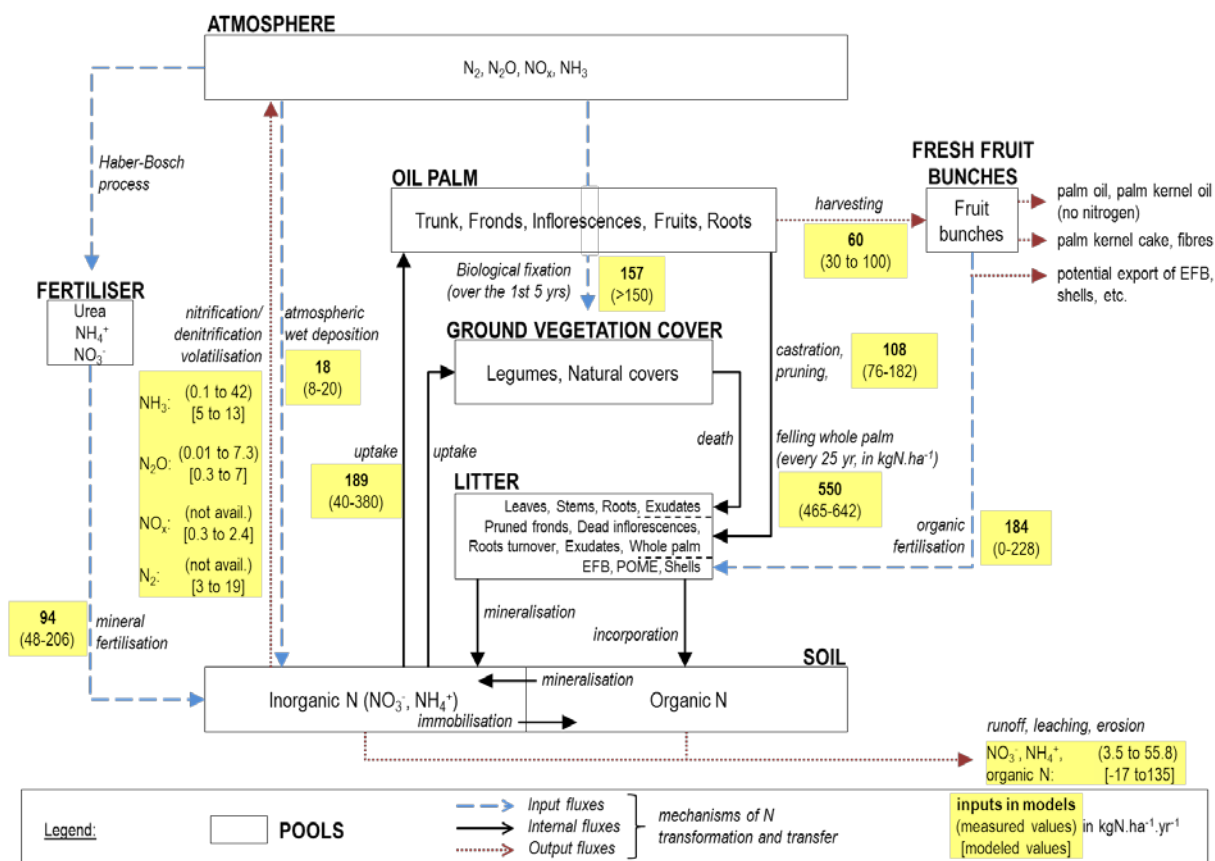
ATMOSPHERE

$N_2$, $N_2O$, $NO_x$, $NH_3$

Haber-Bosch process

FERTILISER
Urea
$NH_4^+$
$NO_3^-$

nitrification/ denitrification volatilisation

atmospheric wet deposition

18
(8-20)

$NH_3$: (0.1 to 42) [5 to 13]

$N_2O$: (0.01 to 7.3) [0.3 to 7]

$NO_x$: (not avail.) [0.3 to 2.4]

$N_2$: (not avail.) [3 to 19]

94
(48-206)

mineral fertilisation

OIL PALM
Trunk, Fronds, Inflorescences, Fruits, Roots

Biological fixation (over the 1st 5 yrs)

157
(>150)

harvesting

60
(30 to 100)

FRESH FRUIT BUNCHES
Fruit bunches

palm oil, palm kernel oil (no nitrogen)

palm kernel cake, fibres

potential export of EFB, shells, etc.

GROUND VEGETATION COVER
Legumes, Natural covers

castration, pruning,

108
(76-182)

death

uptake

189
(40-380)

uptake

felling whole palm (every 25 yr, in kgN.ha$^{-1}$)

550
(465-642)

LITTER
Leaves, Stems, Roots, Exudates
Pruned fronds, Dead inflorescences, Roots turnover, Exudates, Whole palm
EFB, POME, Shells

organic fertilisation

184
(0-228)

mineralisation

incorporation

SOIL

Inorganic N ($NO_3^-$, $NH_4^+$)

mineralisation

immobilisation

Organic N

runoff, leaching, erosion

$NO_3^-$, $NH_4^+$, (3.5 to 55.8)
organic N: [-17 to135]

Legend:
POOLS
Input fluxes
Internal fluxes
Output fluxes
mechanisms of N transformation and transfer
inputs in models
(measured values)
[modeled values]
in kgN.ha$^{-1}$.yr$^{-1}$